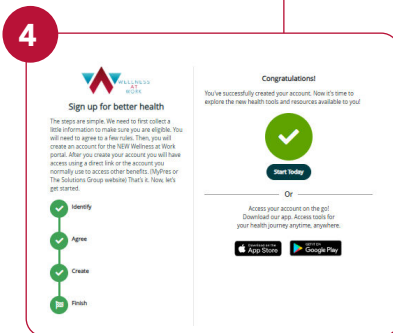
4

WELLNESS AT WORK

Sign up for better health

The steps are simple. We need to first collect a little information to make sure you are eligible. You will need to agree to a few rules. Then, you will create an account for the NEW Wellness at Work portal. After create your account you will have access using a direct link or the account you normally use to access other benefits. (MyPres or The Solutions Group website) That's it. Now, let's get started.

Identify

Agree

Create

Finish

Congratulations!

You've successfully created your account. Now it's time to explore the new health tools and resources available to you!

Start Today

Or

Access your account on the go! Download our app. Access tools for your health journey anytime, anywhere.

Download on the App Store

GET IT ON Google Play